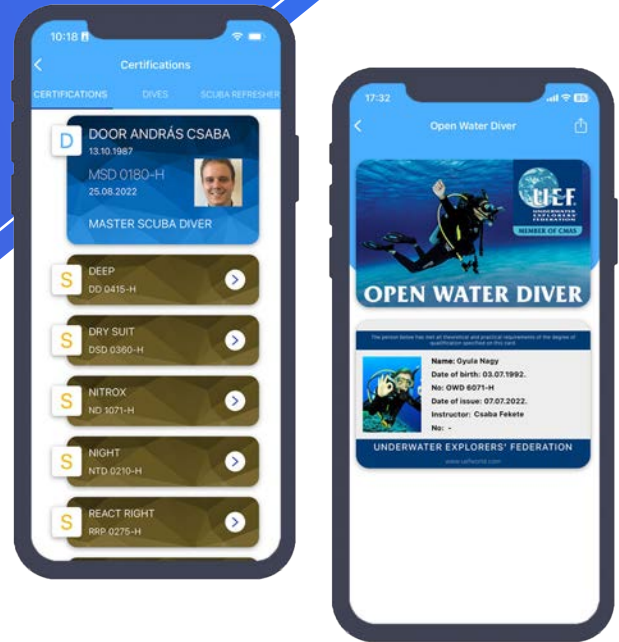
10:18

Certifications

CERTIFICATIONS DIVES SCUBA REFRESHER

D DOOR ANDRÁS CSABA
13.10.1987
MSD 0180-H
25.08.2022
MASTER SCUBA DIVER

S DEEP
DD 0415-H

S DRY SUIT
DSD 0360-H

S NITROX
ND 1071-H

S NIGHT
NTD 0210-H

S REACT RIGHT
RRP 0275-H

17:32

Open Water Diver

UEF
UNDERWATER EXPLORERS' FEDERATION
MEMBER OF CMAS

OPEN WATER DIVER

The person below has met all theoretical and practical requirements of the degree of qualification specified on this card.

Name: Gyula Nagy
Date of birth: 03.07.1992.
No: OWD 6071-H
Date of issue: 07.07.2022.
Instructor: Csaba Fekete
No: -

UNDERWATER EXPLORERS' FEDERATION
www.uefworld.com